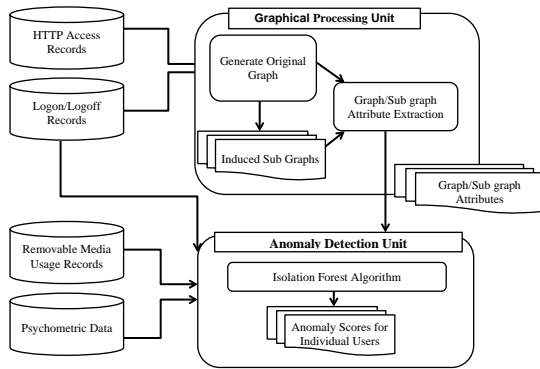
HTTP Access Records

Logon/Logoff Records

Graphical Processing Unit

Generate Original Graph

Induced Sub Graphs

Graph/Sub graph Attribute Extraction

Graph/Sub graph Attributes

Removable Media Usage Records

Psychometric Data

Anomaly Detection Unit

Isolation Forest Algorithm

Anomaly Scores for Individual Users